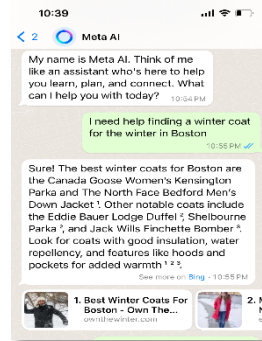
10:39

< 2 Meta AI

My name is Meta AI. Think of me like an assistant who's here to help you learn, plan, and connect. What can I help you with today? 10:54 PM

I need help finding a winter coat for the winter in Boston 10:55 PM

Sure! The best winter coats for Boston are the Canada Goose Women's Kensington Parka and The North Face Bedford Men's Down Jacket ¹. Other notable coats include the Eddie Bauer Lodge Duffel ², Shelbourne Parka ², and Jack Wills Finchette Bomber ². Look for coats with good insulation, water repellency, and features like hoods and pockets for added warmth ¹ ² ³.

See more on Bing · 10:55 PM

1. Best Winter Coats For Boston - Own The... ownthewinter.com

2. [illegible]